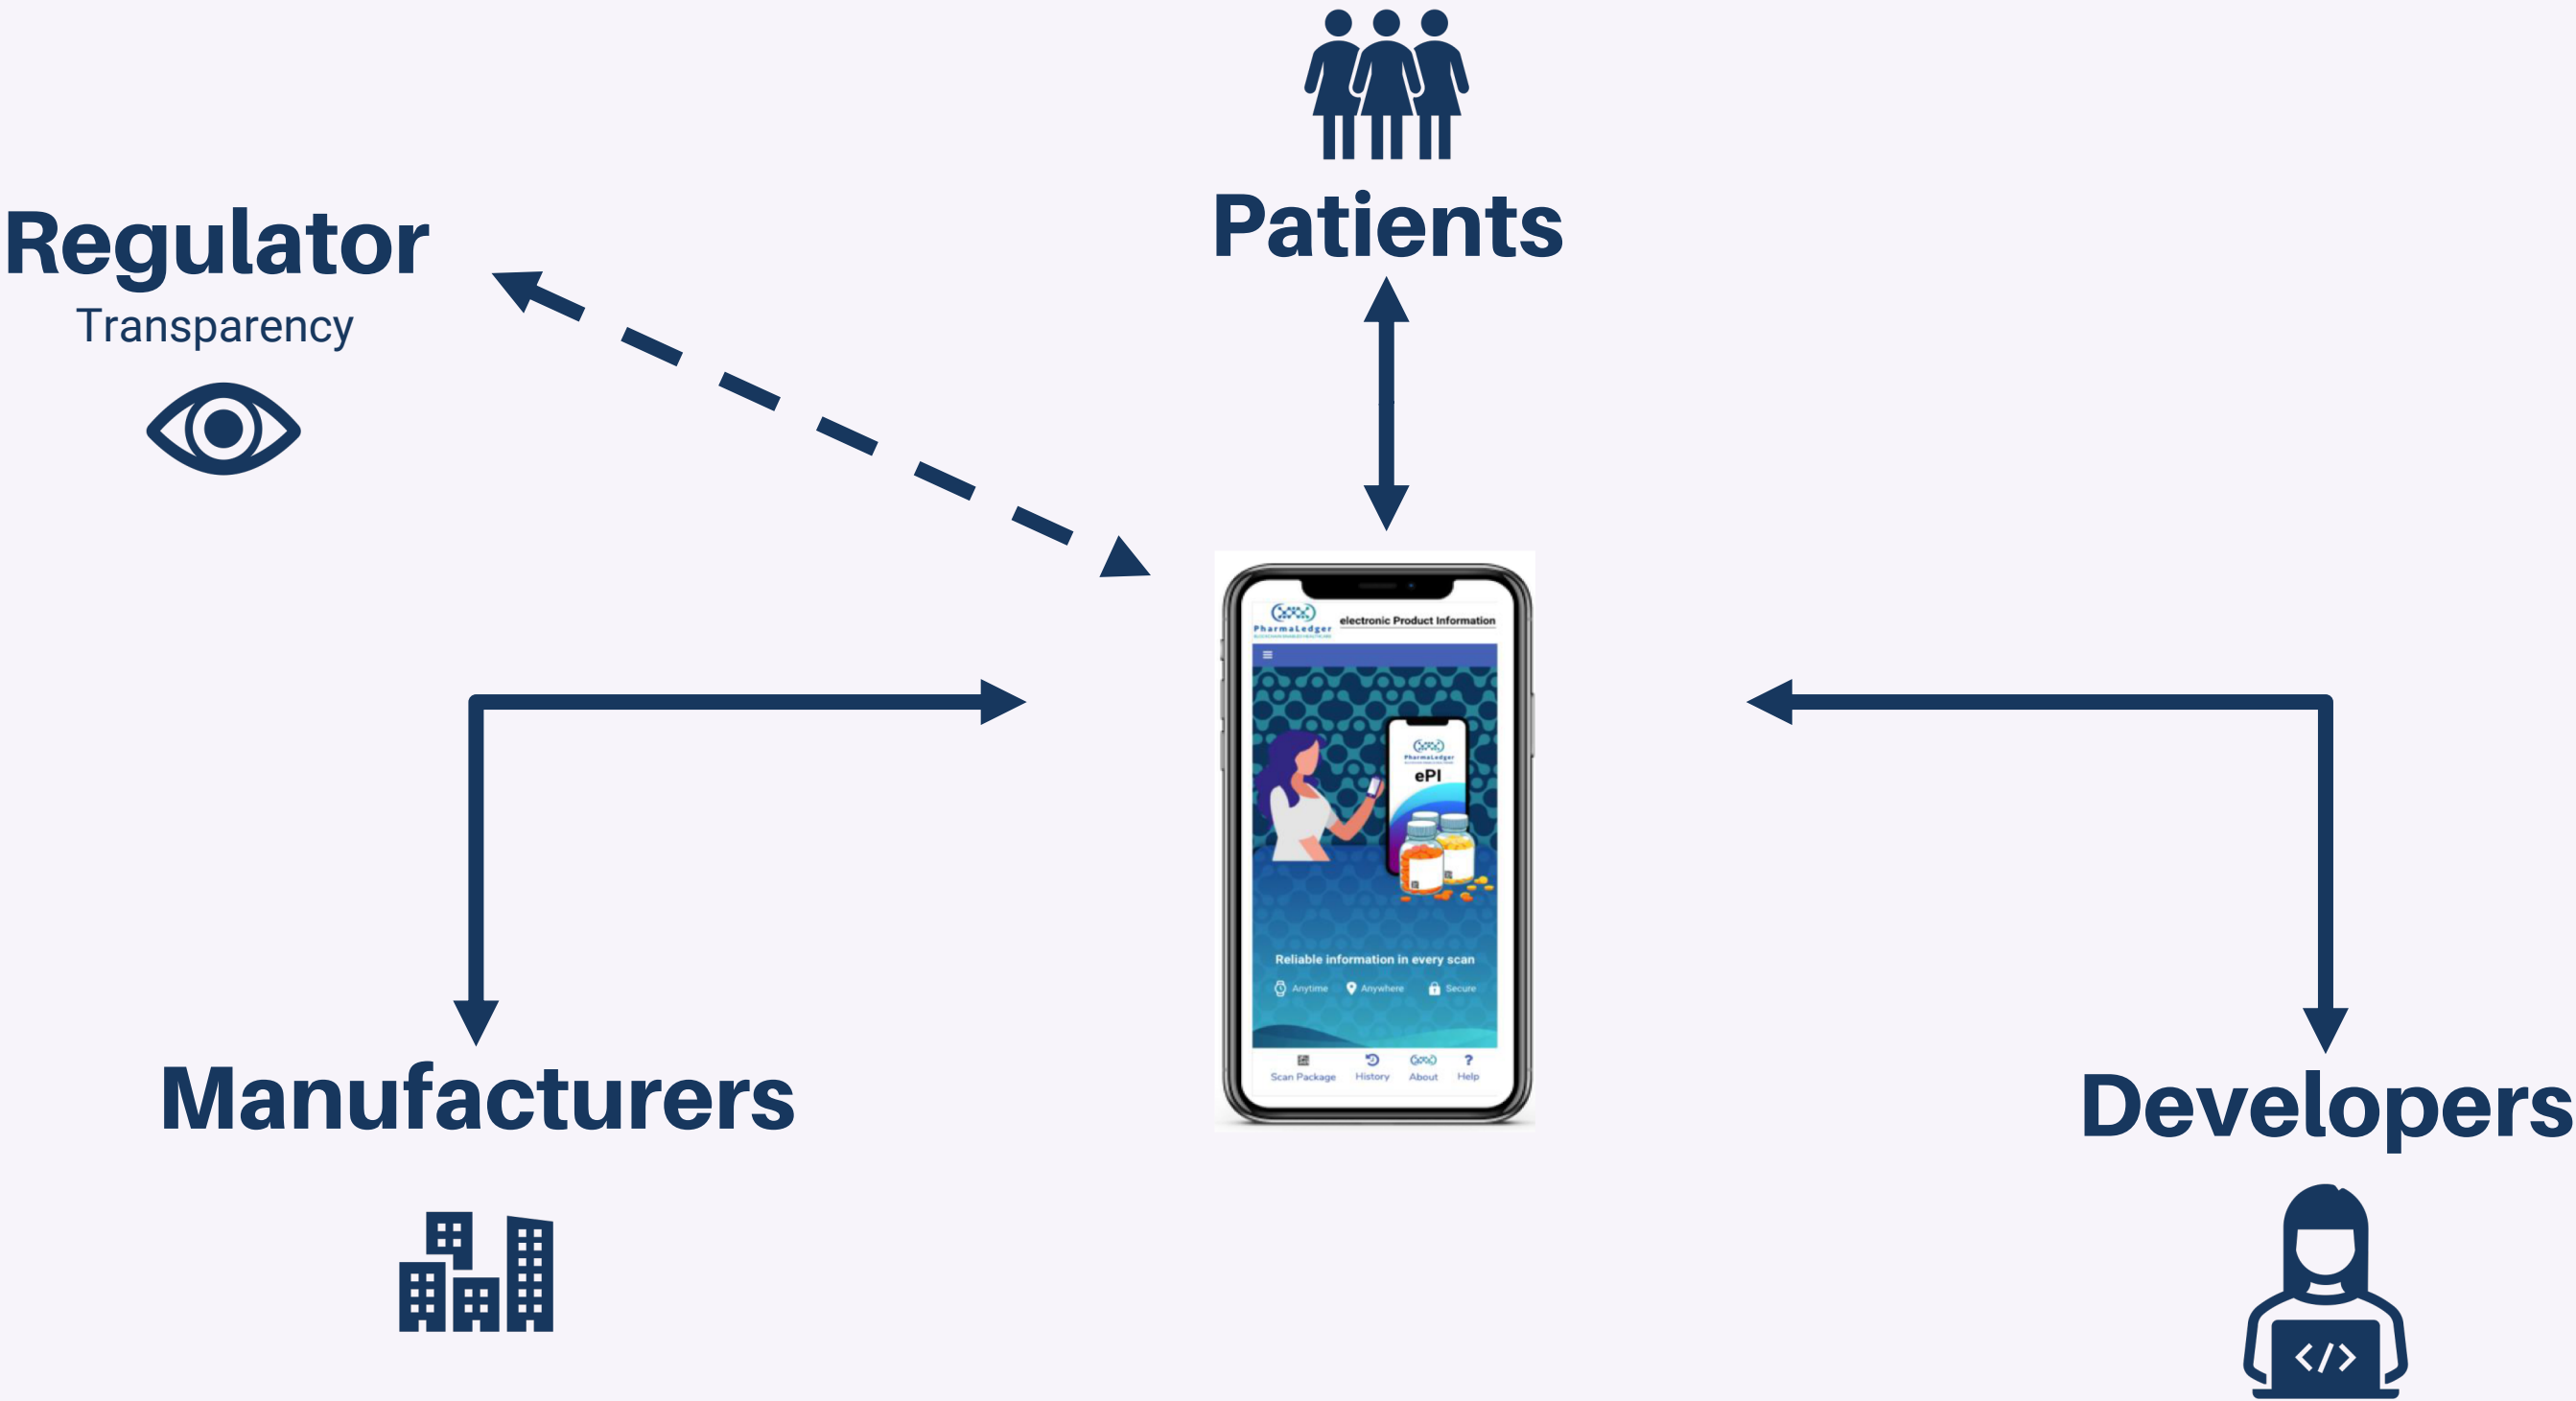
Patients

Regulator
Transparency

PharmaLedger
electronic Product Information

PharmaLedger
ePI

Reliable information in every scan
Anytime Anywhere Secure

Scan Package History About Help

Manufacturers

Developers

</>